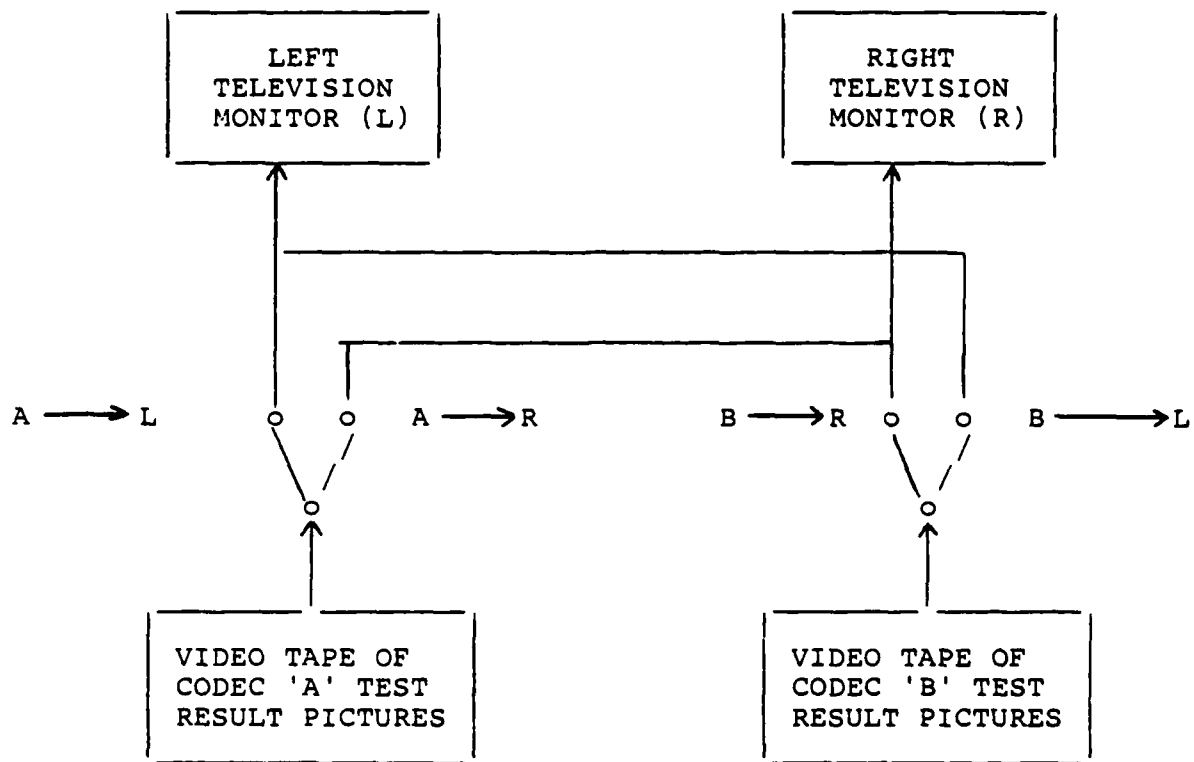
LEFT TELEVISION MONITOR (L)

RIGHT TELEVISION MONITOR (R)

A $\longrightarrow$ L

A $\longrightarrow$ R

B $\longrightarrow$ R

B $\longrightarrow$ L

VIDEO TAPE OF CODEC 'A' TEST RESULT PICTURES

VIDEO TAPE OF CODEC 'B' TEST RESULT PICTURES